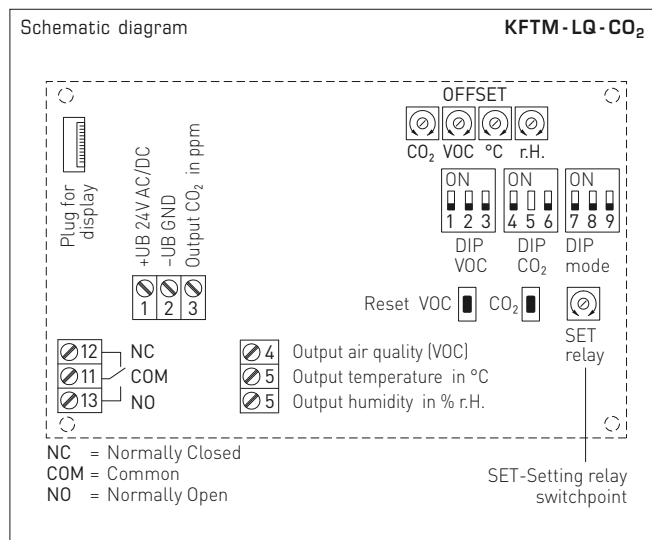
Schematic diagram

KFTM-LQ-$CO_2$

OFFSET

$CO_2$ VOC °C r.H.

ON
1 2 3

ON
4 5 6

ON
7 8 9

DIP VOC

DIP $CO_2$

DIP mode

Plug for display

+UB 24V AC/DC
-UB GND
Output $CO_2$ in ppm

1 2 3

Reset VOC

$CO_2$

SET relay

12 NC
11 COM
13 NO

4 Output air quality (VOC)
5 Output temperature in °C
5 Output humidity in % r.H.

NC = Normally Closed
COM = Common
NO = Normally Open

SET-Setting relay switchpoint